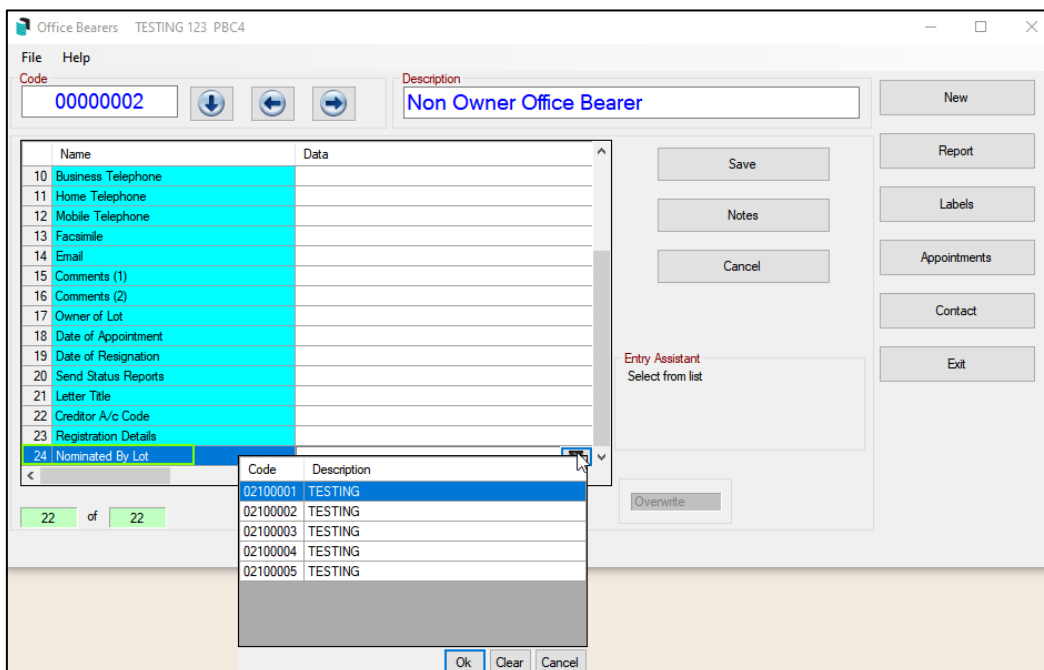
Office Bearers TESTING 123 PBC4

File Help

Code
00000002

Description
Non Owner Office Bearer

New

Report

Labels

Appointments

Contact

Exit

| | Name | Data |
|---|---|---|
| 10 | Business Telephone | |
| 11 | Home Telephone | |
| 12 | Mobile Telephone | |
| 13 | Facsimile | |
| 14 | Email | |
| 15 | Comments (1) | |
| 16 | Comments (2) | |
| 17 | Owner of Lot | |
| 18 | Date of Appointment | |
| 19 | Date of Resignation | |
| 20 | Send Status Reports | |
| 21 | Letter Title | |
| 22 | Creditor A/c Code | |
| 23 | Registration Details | |
| 24 | Nominated By Lot | |

Save

Notes

Cancel

Entry Assistant
Select from list

Overwrite

22 of 22

| Code | Description |
|---|---|
| 02100001 | TESTING |
| 02100002 | TESTING |
| 02100003 | TESTING |
| 02100004 | TESTING |
| 02100005 | TESTING |

Ok Clear Cancel